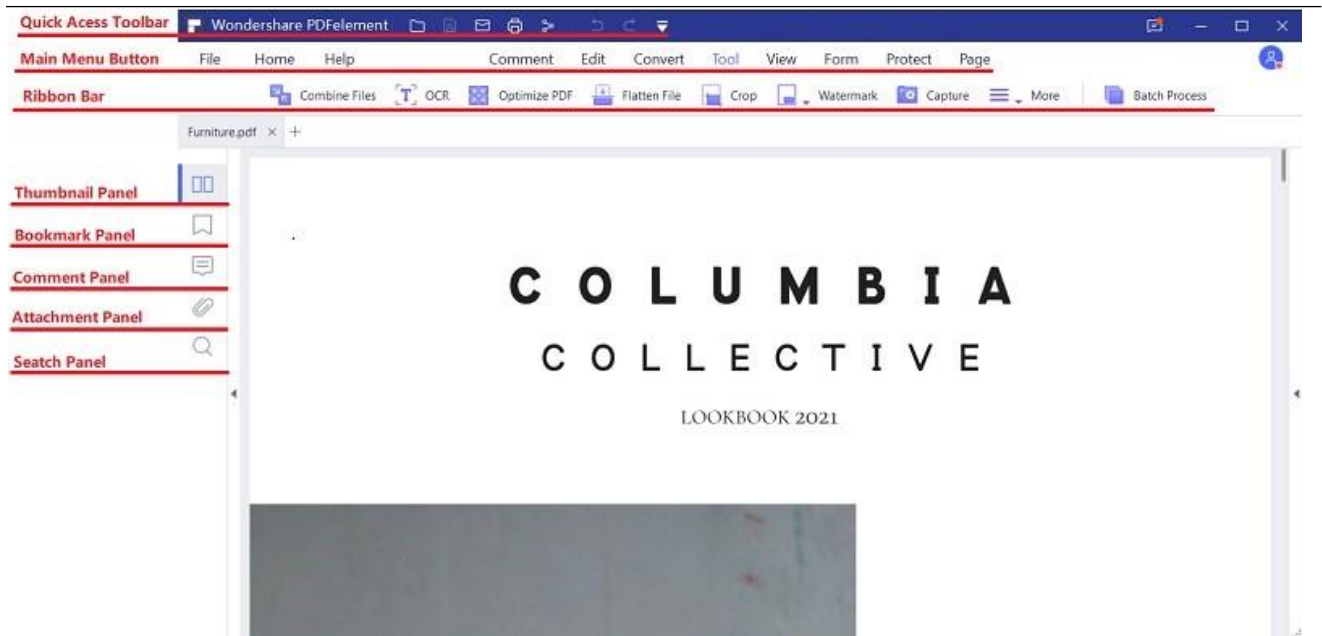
Quick Acess Toolbar
Wondershare PDFelement

Main Menu Button
File Home Help Comment Edit Convert Tool View Form Protect Page

Ribbon Bar
Combine Files OCR Optimize PDF Flatten File Crop Watermark Capture More Batch Process

Furniture.pdf × +

Thumbnail Panel
Bookmark Panel
Comment Panel
Attachment Panel
Seatch Panel

COLUMBIA
COLLECTIVE

LOOKBOOK 2021